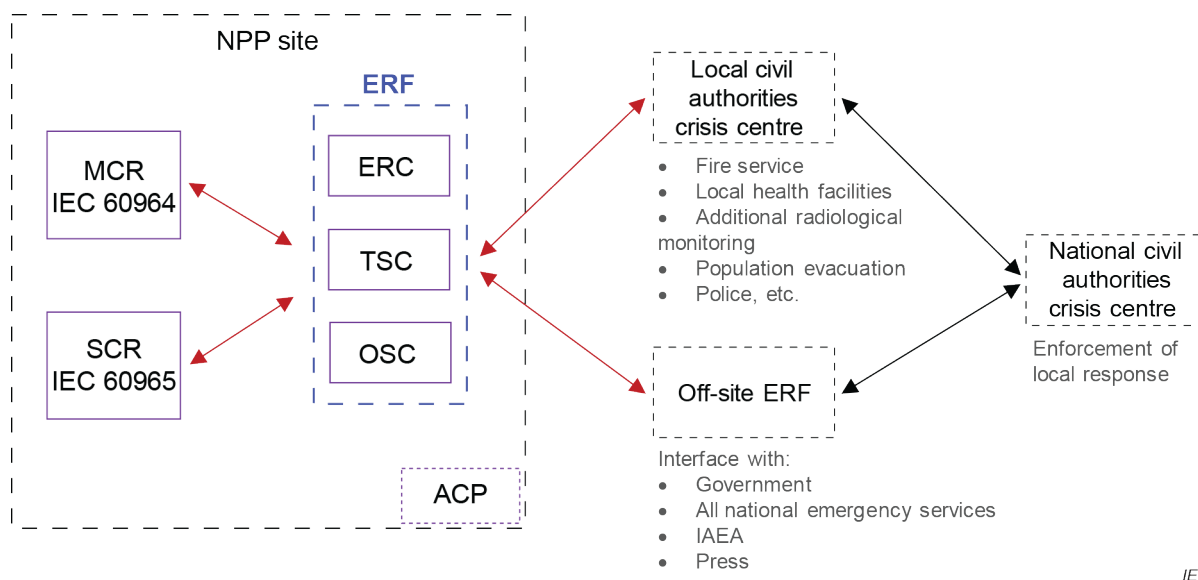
NPP site

ERF

MCR
IEC 60964

ERC

TSC

OSC

SCR
IEC 60965

ACP

Local civil authorities crisis centre

- Fire service
- Local health facilities
- Additional radiological monitoring
- Population evacuation
- Police, etc.

Off-site ERF

Interface with:
- Government
- All national emergency services
- IAEA
- Press

National civil authorities crisis centre

Enforcement of local response

IE